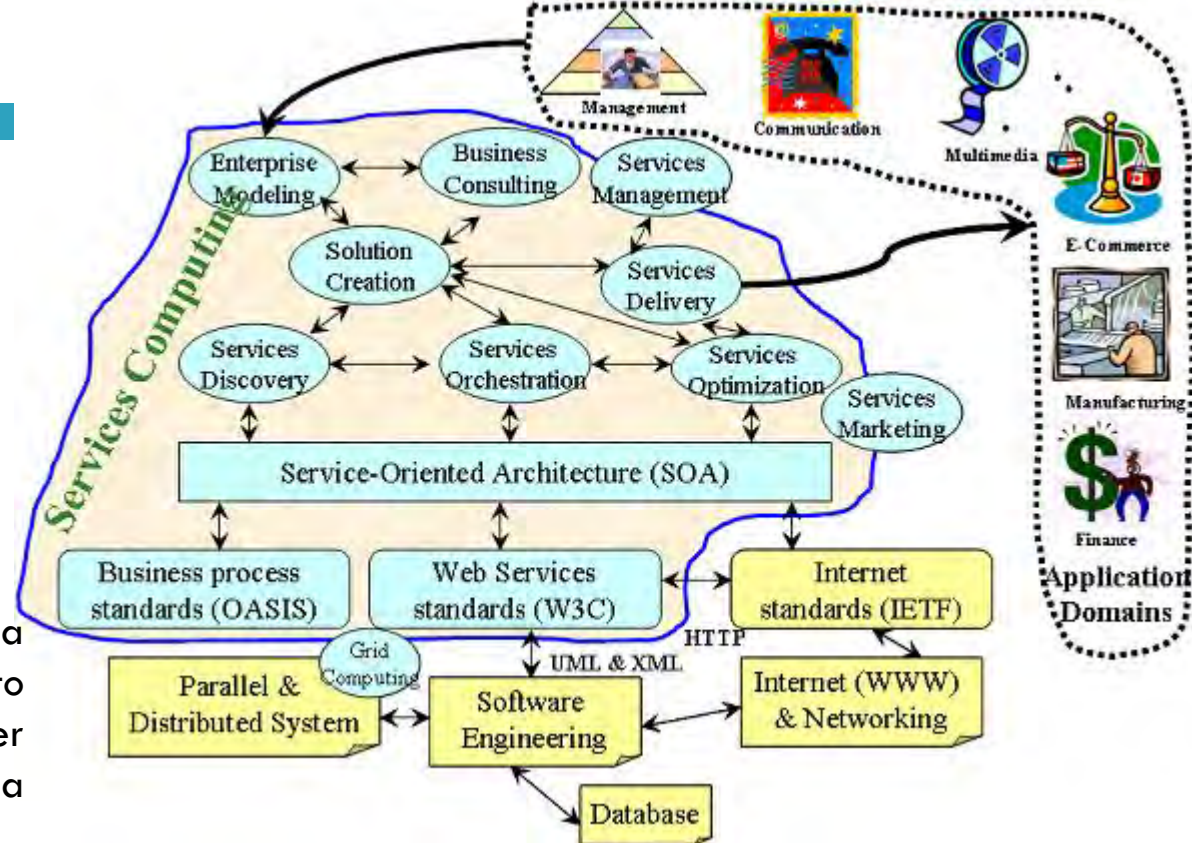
Management

Communication

Multimedia

E-Commerce

Manufacturing

Finance

Application Domains

Services Computing

Enterprise Modeling

Business Consulting

Services Management

Solution Creation

Services Delivery

Services Discovery

Services Orchestration

Services Optimization

Services Marketing

Service-Oriented Architecture (SOA)

Business process standards (OASIS)

Web Services standards (W3C)

Internet standards (IETF)

HTTP

Grid Computing

UML & XML

Parallel & Distributed System

Software Engineering

Internet (WWW) & Networking

Database

a
ro
er
a